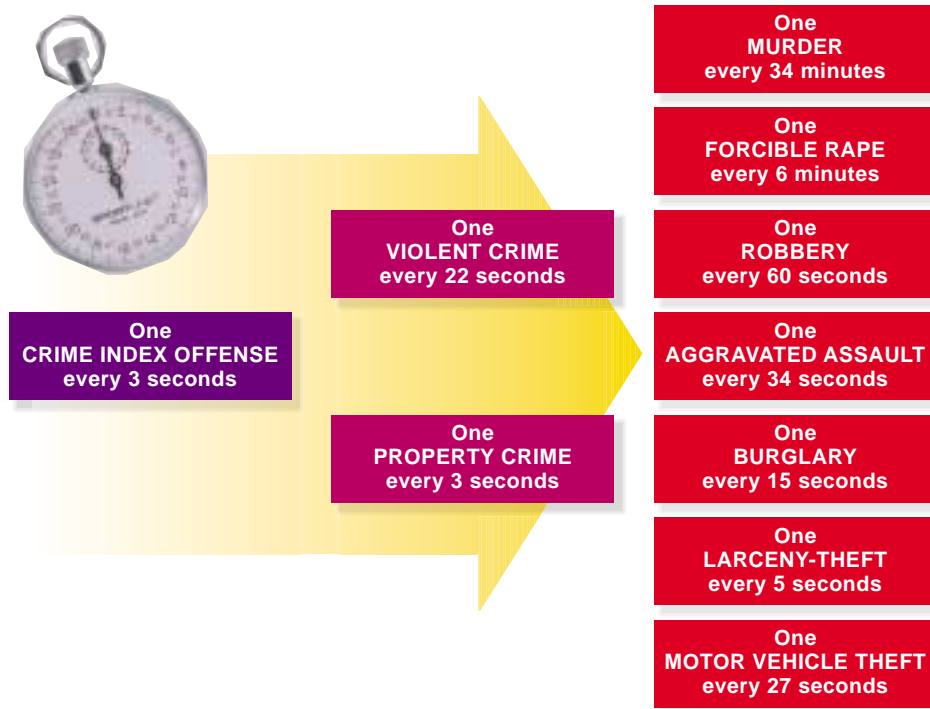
One
CRIME INDEX OFFENSE
every 3 seconds

One
VIOLENT CRIME
every 22 seconds

One
PROPERTY CRIME
every 3 seconds

One
MURDER
every 34 minutes

One
FORCIBLE RAPE
every 6 minutes

One
ROBBERY
every 60 seconds

One
AGGRAVATED ASSAULT
every 34 seconds

One
BURGLARY
every 15 seconds

One
LARCENY-THEFT
every 5 seconds

One
MOTOR VEHICLE THEFT
every 27 seconds